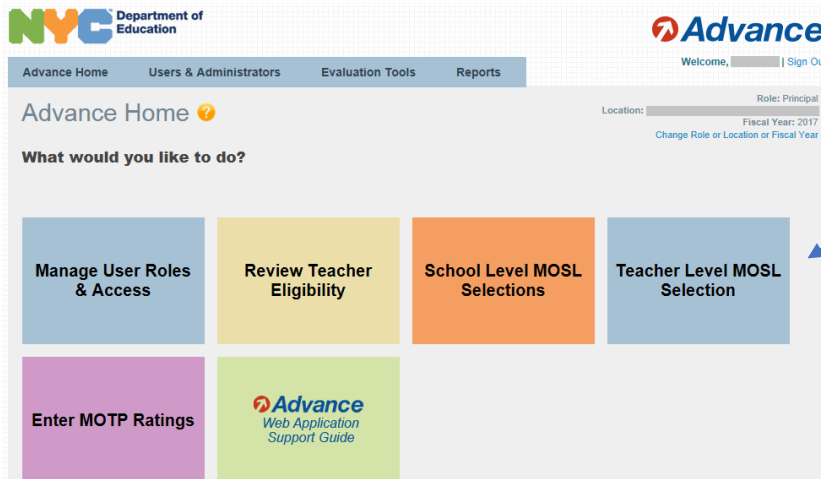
NYC Department of Education

Advance

Advance Home | Users & Administrators | Evaluation Tools | Reports

Welcome, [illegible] | Sign Ou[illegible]

Advance Home ?

Role: Principal
Location: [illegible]
Fiscal Year: 2017
Change Role or Location or Fiscal Year

What would you like to do?

Manage User Roles & Access

Review Teacher Eligibility

School Level MOSL Selections

Teacher Level MOSL Selection

Enter MOTP Ratings

Advance Web Application Support Guide